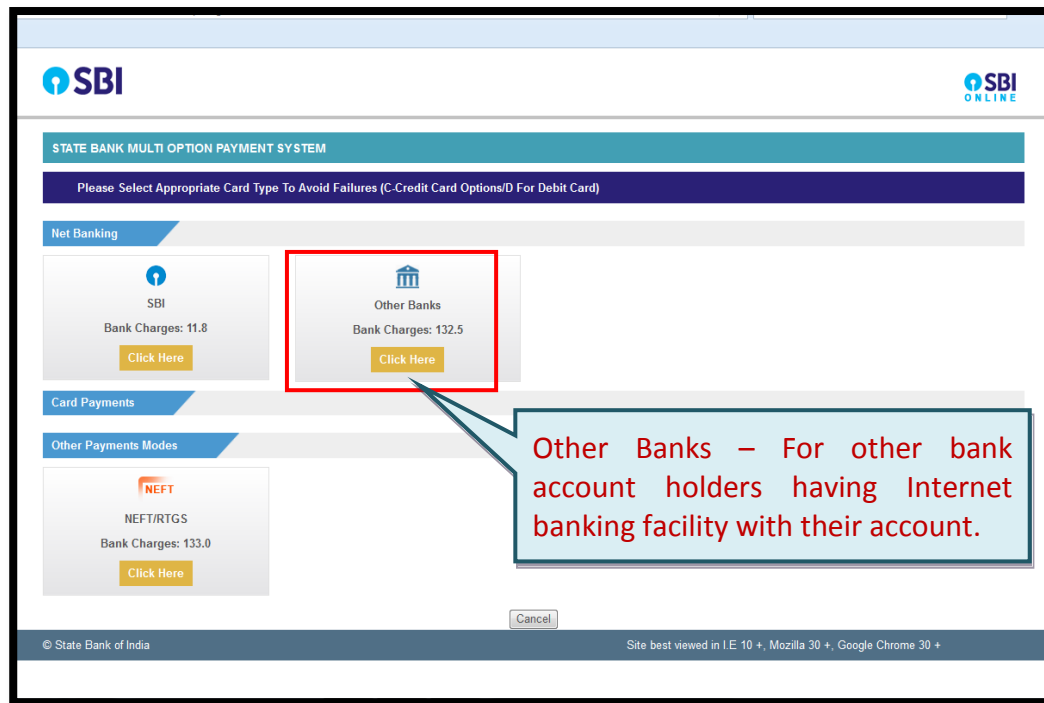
SBI

SBI ONLINE

STATE BANK MULTI OPTION PAYMENT SYSTEM

Please Select Appropriate Card Type To Avoid Failures (C-Credit Card Options/D For Debit Card)

Net Banking

SBI
Bank Charges: 11.8
Click Here

Other Banks
Bank Charges: 132.5
Click Here

Card Payments

Other Payments Modes

NEFT
NEFT/RTGS
Bank Charges: 133.0
Click Here

Other Banks – For other bank account holders having Internet banking facility with their account.

Cancel

© State Bank of India

Site best viewed in I.E 10 +, Mozilla 30 +, Google Chrome 30 +